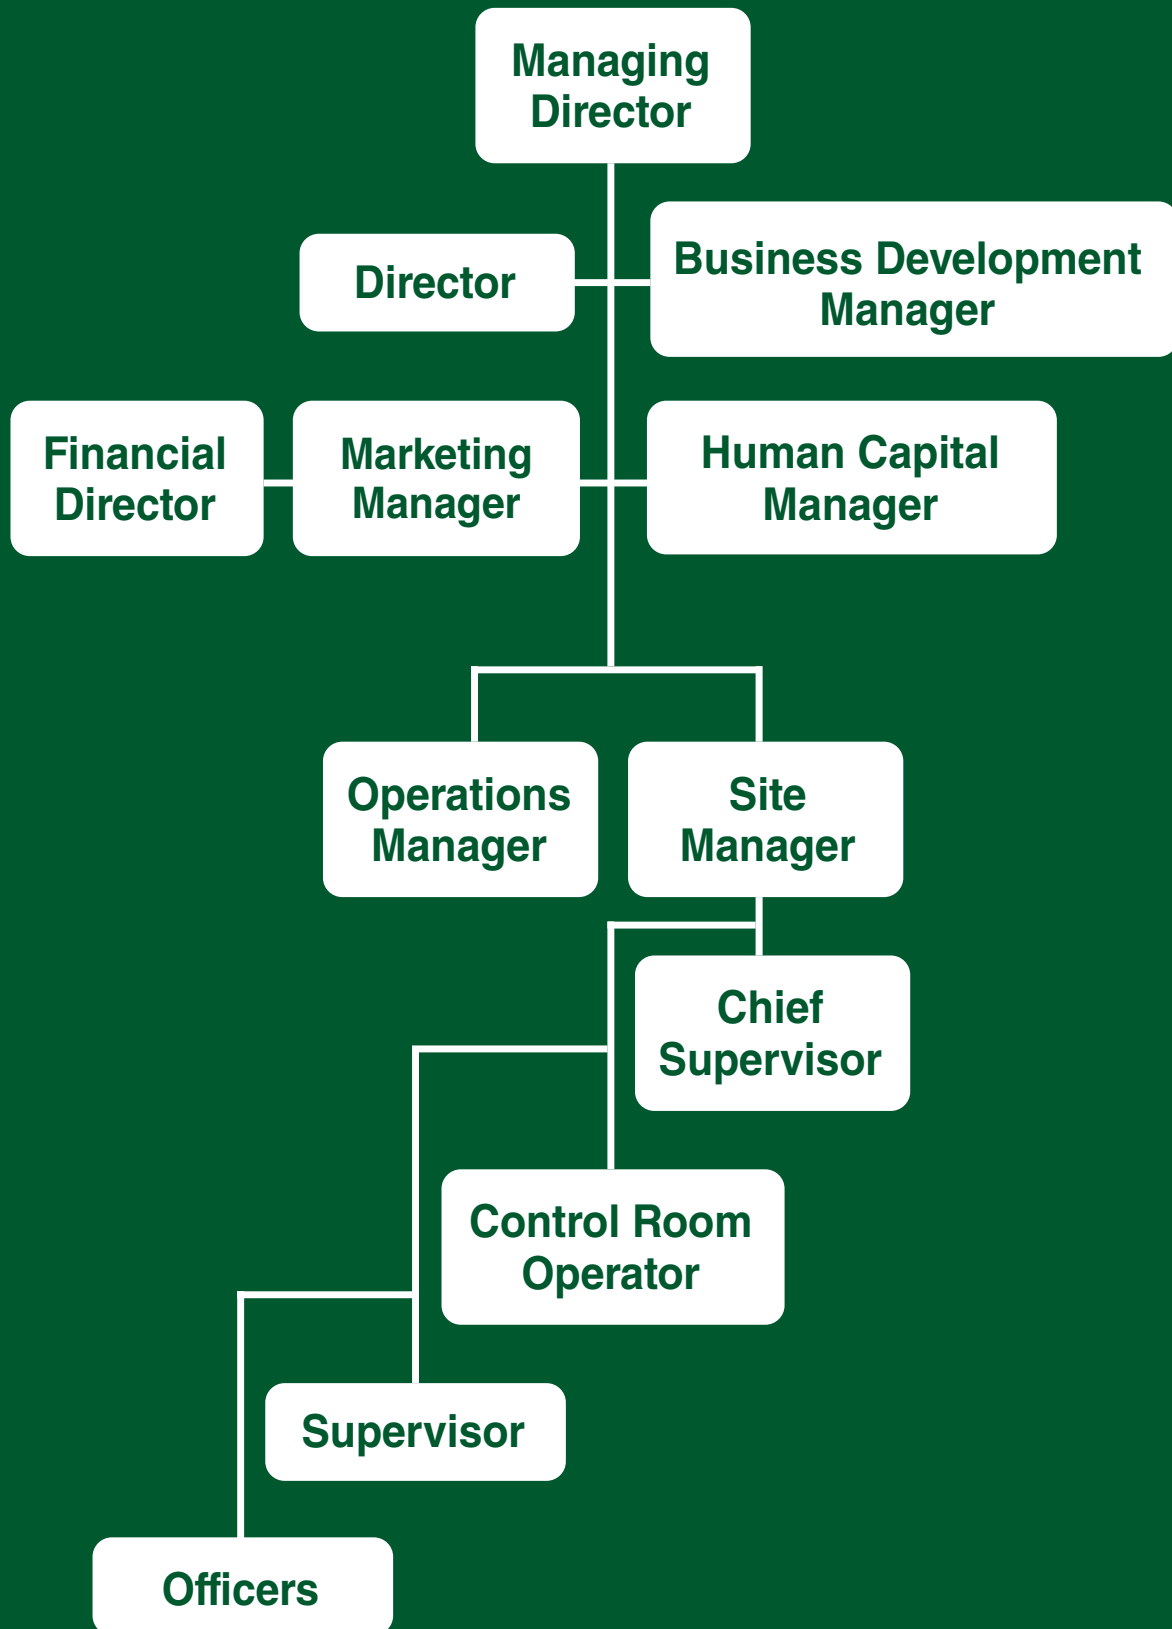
Managing Director

Director

Business Development Manager

Financial Director

Marketing Manager

Human Capital Manager

Operations Manager

Site Manager

Chief Supervisor

Control Room Operator

Supervisor

Officers